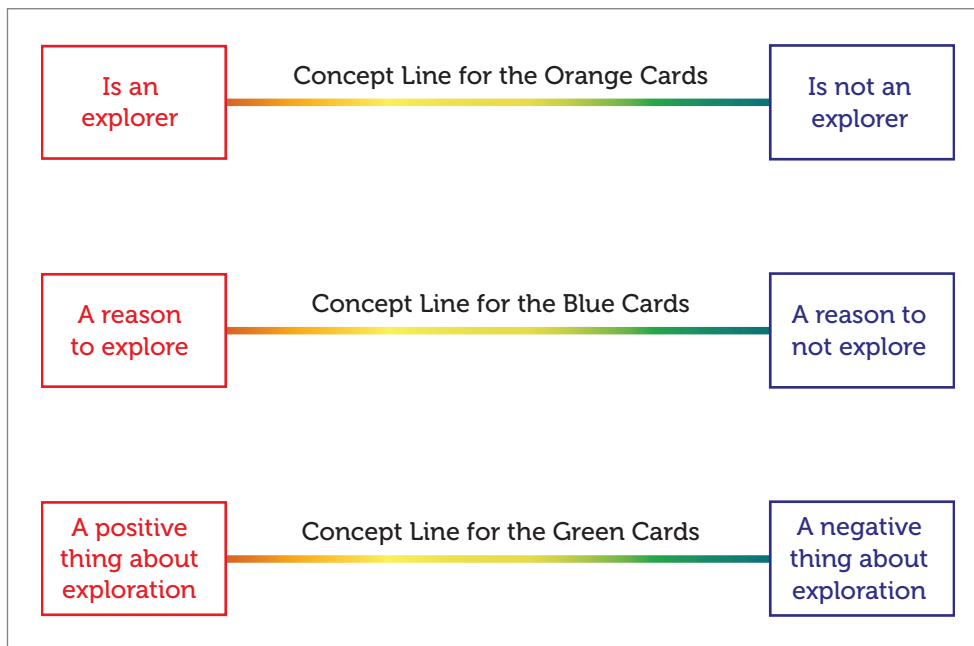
Is an explorer

Concept Line for the Orange Cards

Is not an explorer

A reason to explore

Concept Line for the Blue Cards

A reason to not explore

A positive thing about exploration

Concept Line for the Green Cards

A negative thing about exploration